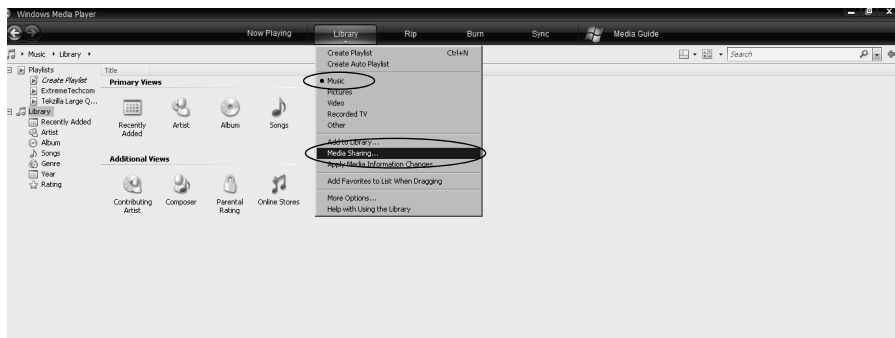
Windows Media Player

Now Playing
Library
Rip
Burn
Sync
Media Guide

Music ▸ Library ▸

Search

Playlists
Create Playlist
ExtremeTechcom
Tekzilla Large Q...
Library
Recently Added
Artist
Album
Songs
Genre
Year
Rating

Title

Primary Views

Recently Added
Artist
Album
Songs

Additional Views

Contributing Artist
Composer
Parental Rating
Online Stores

Create Playlist Ctrl+N
Create Auto Playlist

• Music
Pictures
Video
Recorded TV
Other

Add to Library...
Media Sharing...
Apply Media Information Changes

Add Favorites to List When Dragging

More Options...
Help with Using the Library